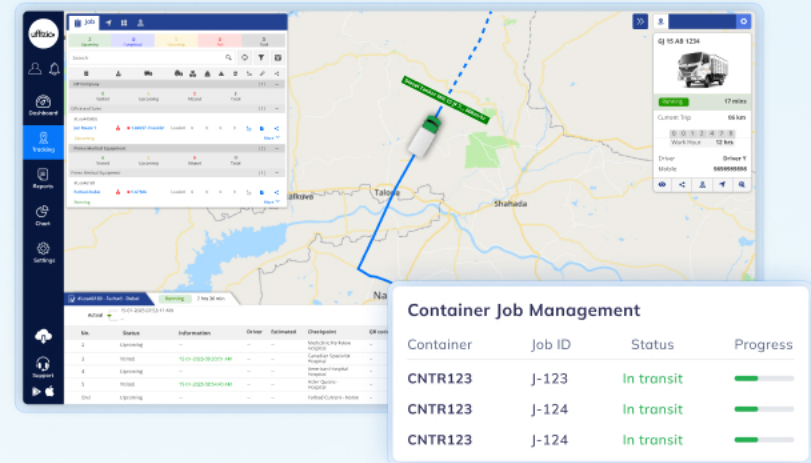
Dashboard

Tracking

Reports

Chart

Settings

Support

Job

Search

Upcoming

Running

GJ 15 AB 1234

Running

17 miles

Current Trip

66 km

0 0 1 2 4 7 8

Work Hour

12 hrs

Driver

Driver Y

Mobile

Taloda

Shahada

Running

No.

Status

Information

Driver

Estimated

Checkpoint

Upcoming

Visited

Upcoming

Visited

End

Upcoming

Container Job Management

| Container | Job ID | Status | Progress |
|---|---|---|---|
| CNTR123 | J-123 | In transit | |
| CNTR123 | J-124 | In transit | |
| CNTR123 | J-124 | In transit | |